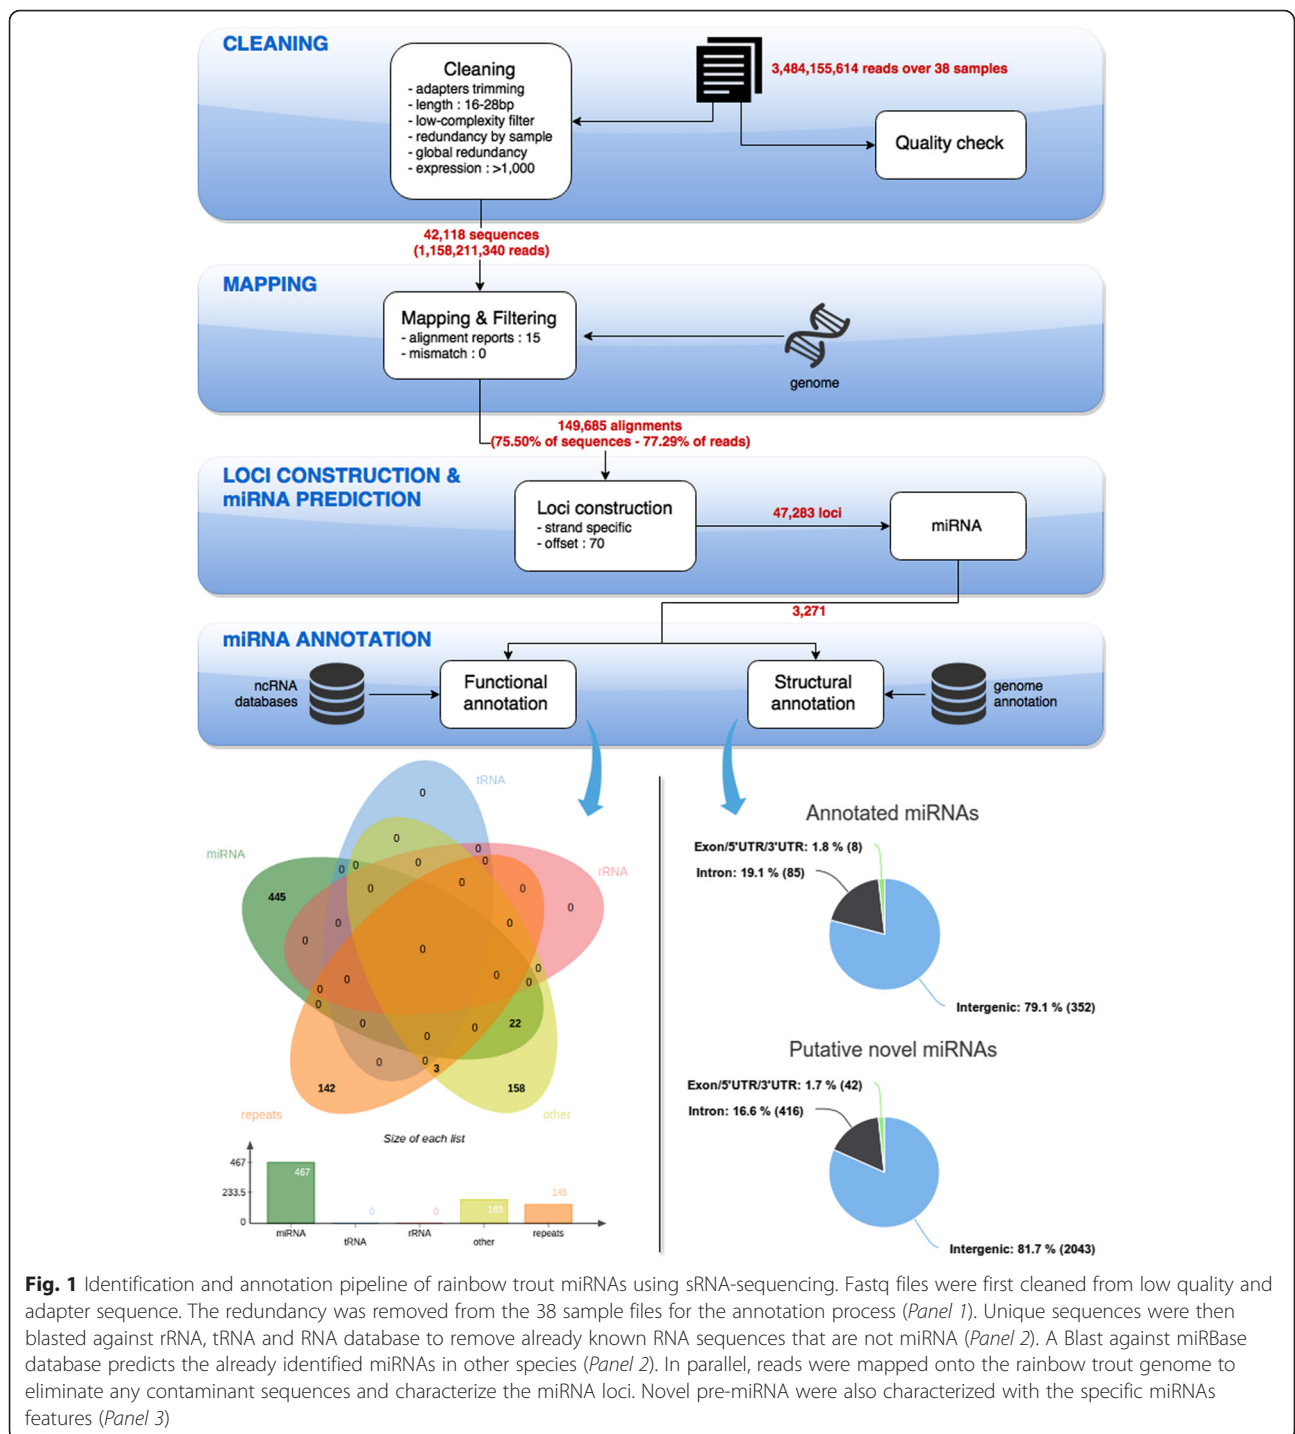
CLEANING

Cleaning
- adapters trimming
- length : 16-28bp
- low-complexity filter
- redundancy by sample
- global redundancy
- expression : >1,000

3,484,155,614 reads over 38 samples

Quality check

42,118 sequences
(1,158,211,340 reads)

MAPPING

Mapping & Filtering
- alignment reports : 15
- mismatch : 0

genome

149,685 alignments
(75.50% of sequences - 77.29% of reads)

LOCI CONSTRUCTION & miRNA PREDICTION

Loci construction
- strand specific
- offset : 70

47,283 loci

miRNA

3,271

miRNA ANNOTATION

ncRNA databases

Functional annotation

Structural annotation

genome annotation

tRNA
miRNA
rRNA
repeats
other

0
0
0
0
0
0
445
0
0
0
0
0
0
0
0
0
0
0
0
0
0
0
22
0
0
0
3
142
158

Size of each list

467
233.5
0
467
0
0
153
145
miRNA
tRNA
rRNA
other
repeats

Annotated miRNAs
Exon/5'UTR/3'UTR: 1.8 % (8)
Intron: 19.1 % (85)
Intergenic: 79.1 % (352)

Putative novel miRNAs
Exon/5'UTR/3'UTR: 1.7 % (42)
Intron: 16.6 % (416)
Intergenic: 81.7 % (2043)

Fig. 1 Identification and annotation pipeline of rainbow trout miRNAs using sRNA-sequencing. Fastq files were first cleaned from low quality and adapter sequence. The redundancy was removed from the 38 sample files for the annotation process (Panel 1). Unique sequences were then blasted against rRNA, tRNA and RNA database to remove already known RNA sequences that are not miRNA (Panel 2). A Blast against miRBase database predicts the already identified miRNAs in other species (Panel 2). In parallel, reads were mapped onto the rainbow trout genome to eliminate any contaminant sequences and characterize the miRNA loci. Novel pre-miRNA were also characterized with the specific miRNAs features (Panel 3)